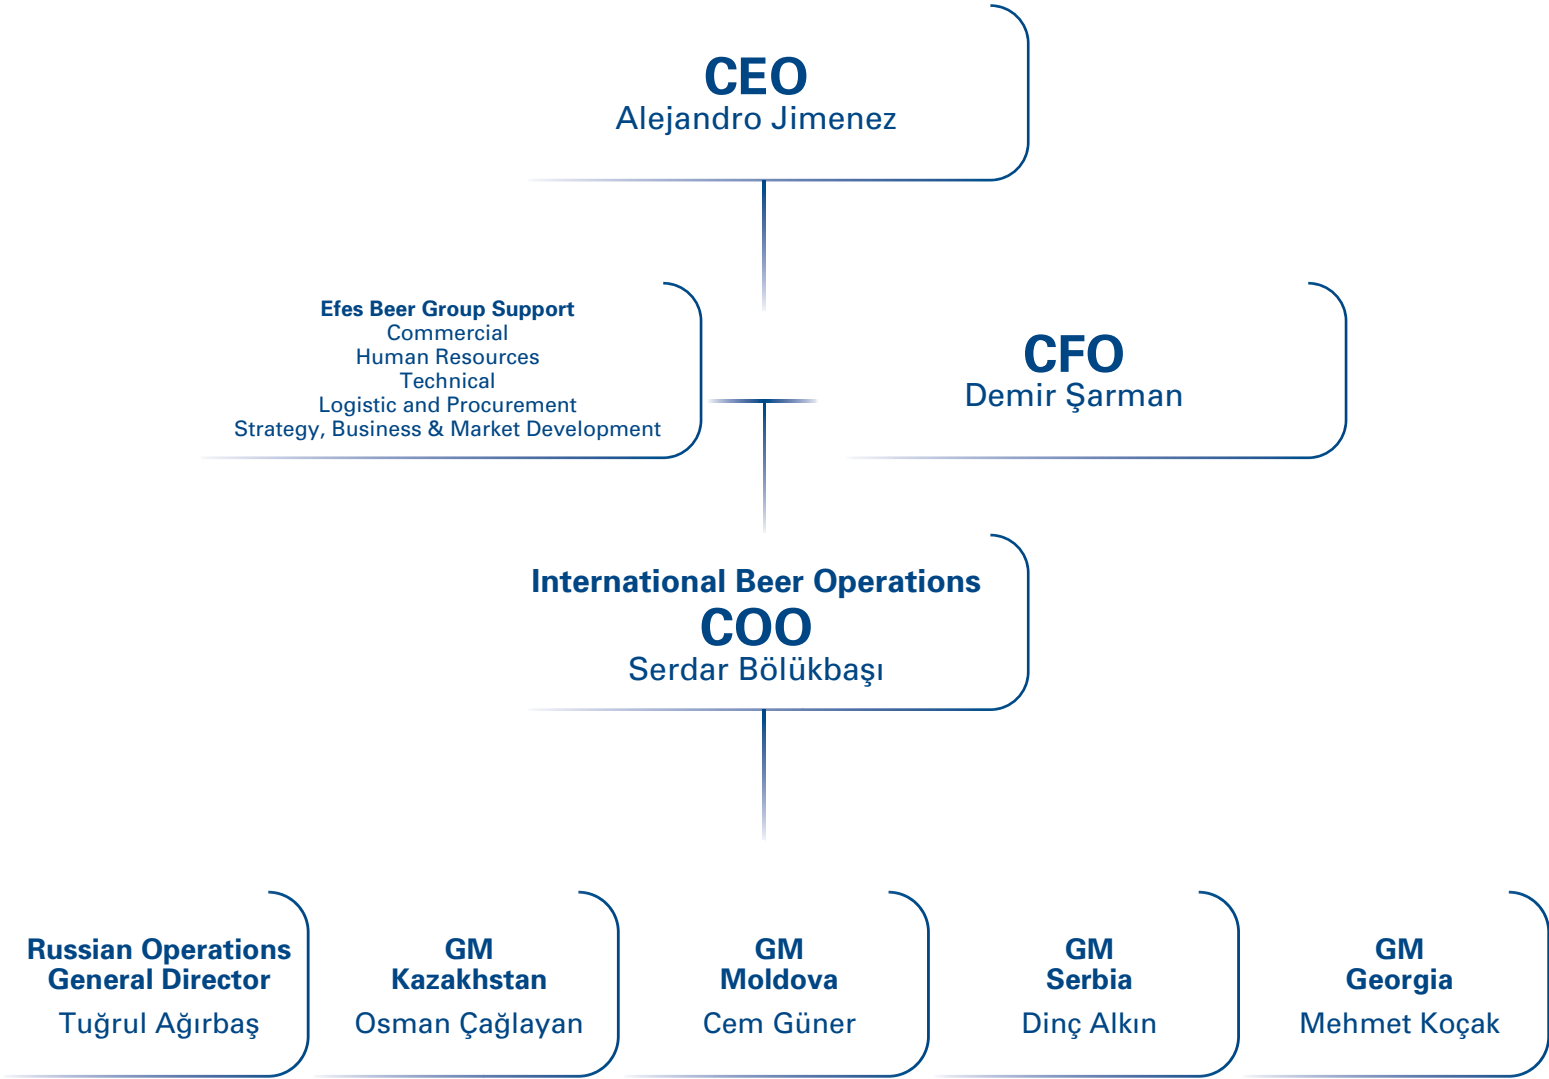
CEO
Alejandro Jimenez

Efes Beer Group Support
Commercial
Human Resources
Technical
Logistic and Procurement
Strategy, Business & Market Development

CFO
Demir Şarman

International Beer Operations
COO
Serdar Bölükbaşı

Russian Operations General Director
Tuğrul Ağırbaş

GM
Kazakhstan
Osman Çağlayan

GM
Moldova
Cem Güner

GM
Serbia
Dinç Alkın

GM
Georgia
Mehmet Koçak